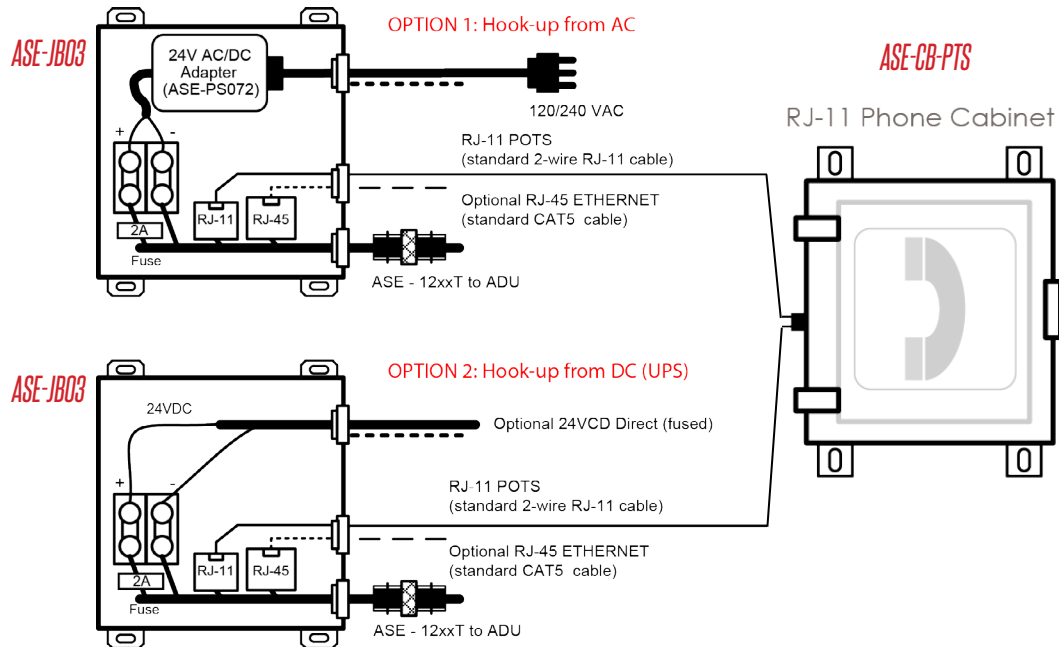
ASE-JB03

OPTION 1: Hook-up from AC

24V AC/DC Adapter (ASE-PS072)

120/240 VAC

+ -

RJ-11 POTS
(standard 2-wire RJ-11 cable)

RJ-11 RJ-45

Optional RJ-45 ETHERNET
(standard CAT5 cable)

2A
Fuse

ASE - 12xxT to ADU

ASE-CB-PTS

RJ-11 Phone Cabinet

ASE-JB03

OPTION 2: Hook-up from DC (UPS)

24VDC

Optional 24VCD Direct (fused)

+ -

RJ-11 POTS
(standard 2-wire RJ-11 cable)

RJ-11 RJ-45

Optional RJ-45 ETHERNET
(standard CAT5 cable)

2A
Fuse

ASE - 12xxT to ADU